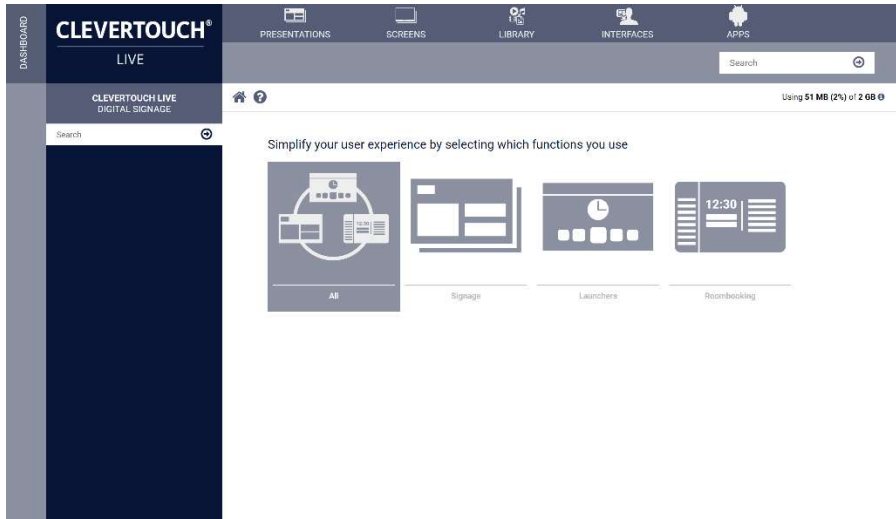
DASHBOARD

CLEVERTOUCH®
LIVE

PRESENTATIONS SCREENS LIBRARY INTERFACES APPS

Search

CLEVERTOUCH LIVE
DIGITAL SIGNAGE

Search

Using 51 MB (2%) of 2 GB

Simplify your user experience by selecting which functions you use

12:30

12:30

All

Signage

Launchers

Roombooking